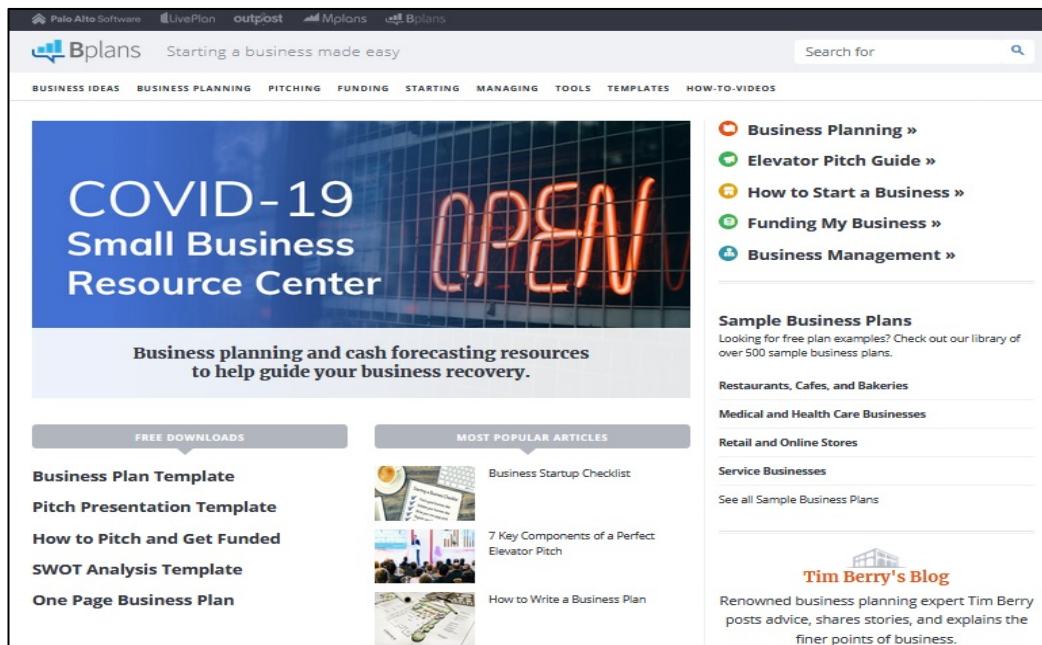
Palo Alto Software LivePlan outpost Mplans Bplans

Bplans Starting a business made easy

Search for

BUSINESS IDEAS BUSINESS PLANNING PITCHING FUNDING STARTING MANAGING TOOLS TEMPLATES HOW-TO-VIDEOS

COVID-19
Small Business
Resource Center

OPEN

Business planning and cash forecasting resources to help guide your business recovery.

FREE DOWNLOADS

Business Plan Template

Pitch Presentation Template

How to Pitch and Get Funded

SWOT Analysis Template

One Page Business Plan

MOST POPULAR ARTICLES

Business Startup Checklist

7 Key Components of a Perfect Elevator Pitch

How to Write a Business Plan

Business Planning »

Elevator Pitch Guide »

How to Start a Business »

Funding My Business »

Business Management »

Sample Business Plans

Looking for free plan examples? Check out our library of over 500 sample business plans.

Restaurants, Cafes, and Bakeries

Medical and Health Care Businesses

Retail and Online Stores

Service Businesses

See all Sample Business Plans

Tim Berry's Blog

Renowned business planning expert Tim Berry posts advice, shares stories, and explains the finer points of business.